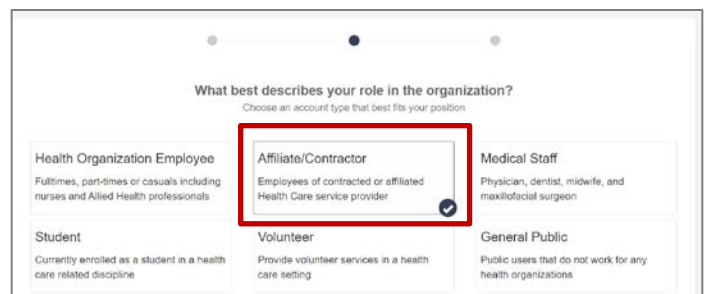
What best describes your role in the organization?
Choose an account type that best fits your position

Health Organization Employee
Fulltimes, part-times or casuals including nurses and Allied Health professionals

Affiliate/Contractor
Employees of contracted or affiliated Health Care service provider

Medical Staff
Physician, dentist, midwife, and maxillofacial surgeon

Student
Currently enrolled as a student in a health care related discipline

Volunteer
Provide volunteer services in a health care setting

General Public
Public users that do not work for any health organizations